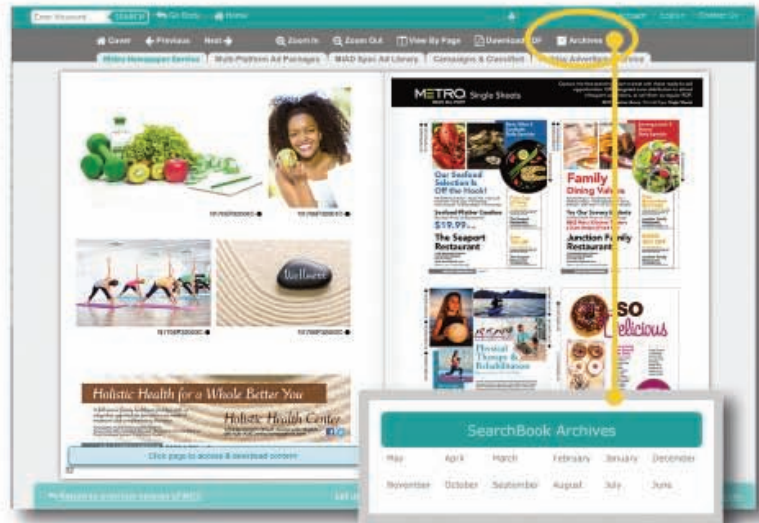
Enter Keyword Search Go Back Home

Cover Previous Next Zoom In Zoom Out View By Page Download PDF Archives

Metro Newspaper Service Multi-Platform Ad Packages MAD Spec Ad Library Campaigns & Classified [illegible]

Wellness

Holistic Health for a Whole Better You

Holistic Health Center

Click page to access & download content

METRO Single Sheets

Our Seafood Selection Is Off the Hook!

$19.99

The Seaport Restaurant

Family Dining Values

Junction Family Restaurant

Physical Therapy & Rehabilitation

SO Delicious

SearchBook Archives

| May | April | March | February | January | December |
|---|---|---|---|---|---|
| November | October | September | August | July | June |